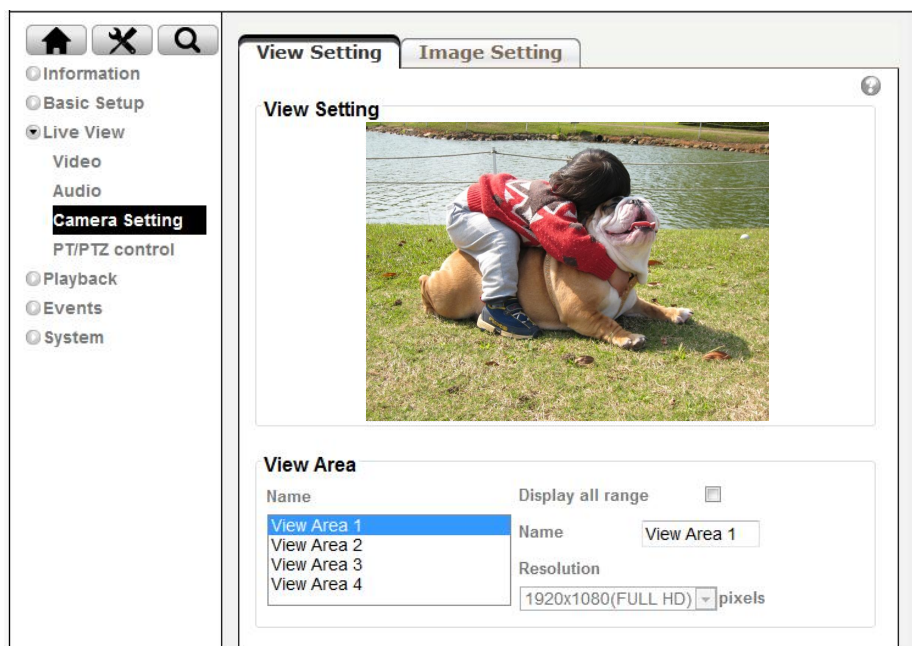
Information
Basic Setup
Live View
Video
Audio
Camera Setting
PT/PTZ control
Playback
Events
System

View Setting | Image Setting

View Setting

View Area

Name

View Area 1
View Area 2
View Area 3
View Area 4

Display all range

Name | View Area 1

Resolution

1920x1080(FULL HD) pixels